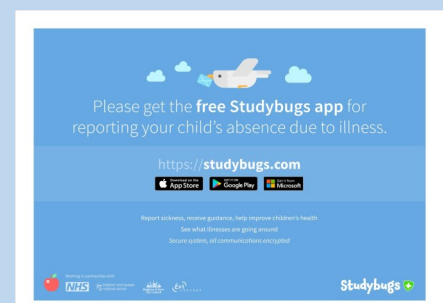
Please get the **free Studybugs app** for reporting your child's absence due to illness.

https://**studybugs.com**

Download on the App Store

GET IT ON Google Play

Get it from Microsoft

Report sickness, receive guidance, help improve children's health

See what illnesses are going around

Secure system, all communications encrypted

Working in partnership with

NHS

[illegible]

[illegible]

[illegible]

Studybugs